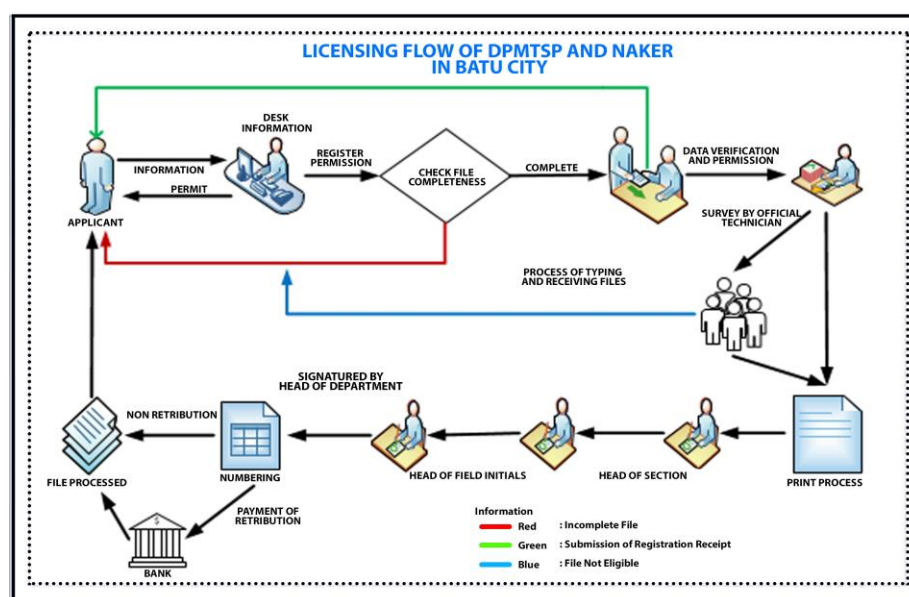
LICENSING FLOW OF DPMTSP AND NAKER IN BATU CITY

APPLICANT

INFORMATION

PERMIT

DESK INFORMATION

REGISTER PERMISSION

CHECK FILE COMPLETENESS

COMPLETE

DATA VERIFICATION AND PERMISSION

SURVEY BY OFFICIAL TECHNICIAN

PROCESS OF TYPING AND RECEIVING FILES

PRINT PROCESS

HEAD OF SECTION

HEAD OF FIELD INITIALS

SIGNATURED BY HEAD OF DEPARTMENT

NUMBERING

NON RETRIBUTION

FILE PROCESSED

PAYMENT OF RETRIBUTION

BANK

Information

Red : Incomplete File

Green : Submission of Registration Receipt

Blue : File Not Eligible